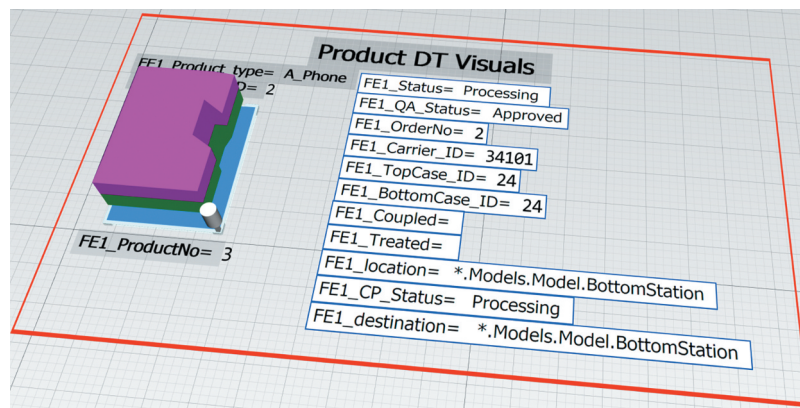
Product DT Visuals

FE1_Product_type= A_Phone
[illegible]D= 2

FE1_ProductNo= 3

FE1_Status= Processing
FE1_QA_Status= Approved
FE1_OrderNo= 2
FE1_Carrier_ID= 34101
FE1_TopCase_ID= 24
FE1_BottomCase_ID= 24
FE1_Coupled=
FE1_Treated=
FE1_location= *.Models.Model.BottomStation
FE1_CP_Status= Processing
FE1_destination= *.Models.Model.BottomStation